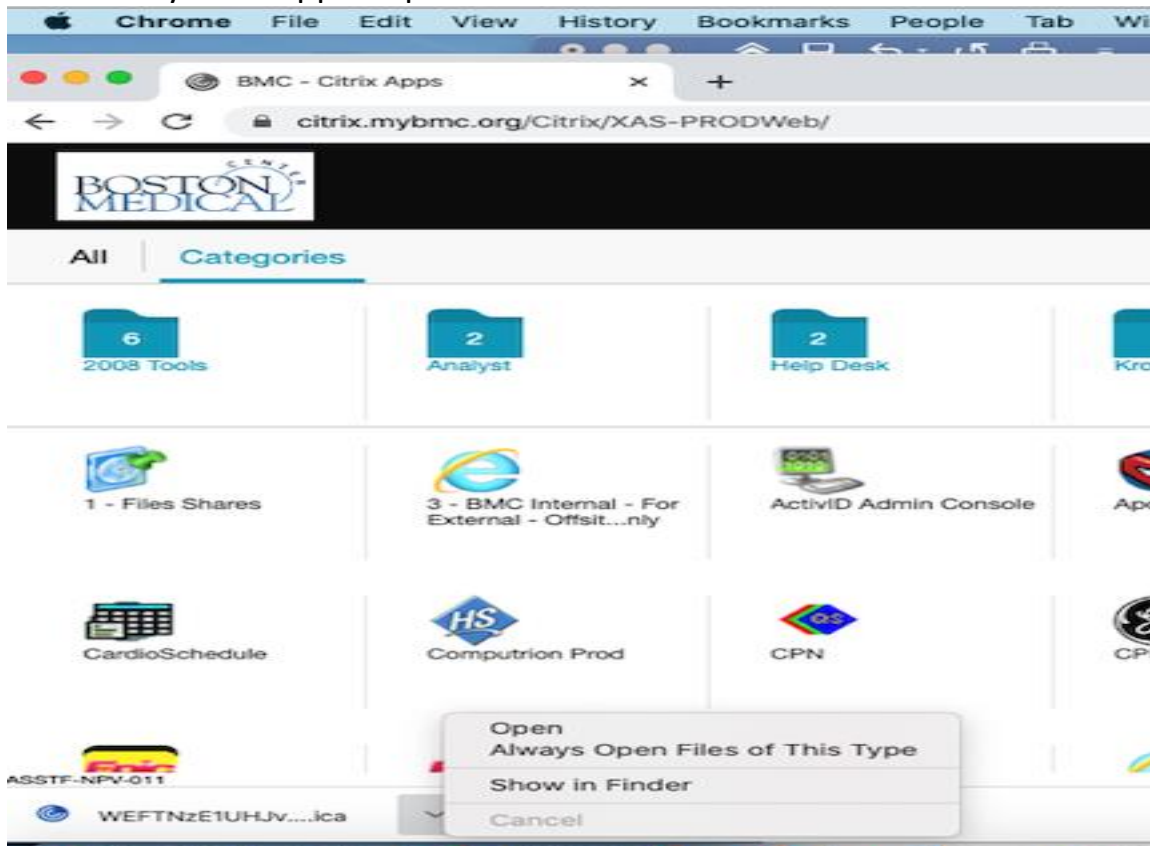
Chrome File Edit View History Bookmarks People Tab Wi

BMC - Citrix Apps ×

citrix.mybmc.org/Citrix/XAS-PRODWeb/

BOSTON MEDICAL CENTER

All Categories

6
2008 Tools

2
Analyst

2
Help Desk

Kro

1 - Files Shares

3 - BMC Internal - For External - Offsit...nly

ActivID Admin Console

Apo

CardioSchedule

HS
Computrion Prod

CPN

CP

Open
Always Open Files of This Type
Show in Finder
Cancel

ASSTF-NPV-011

WEFTNzE1UHJv....ica